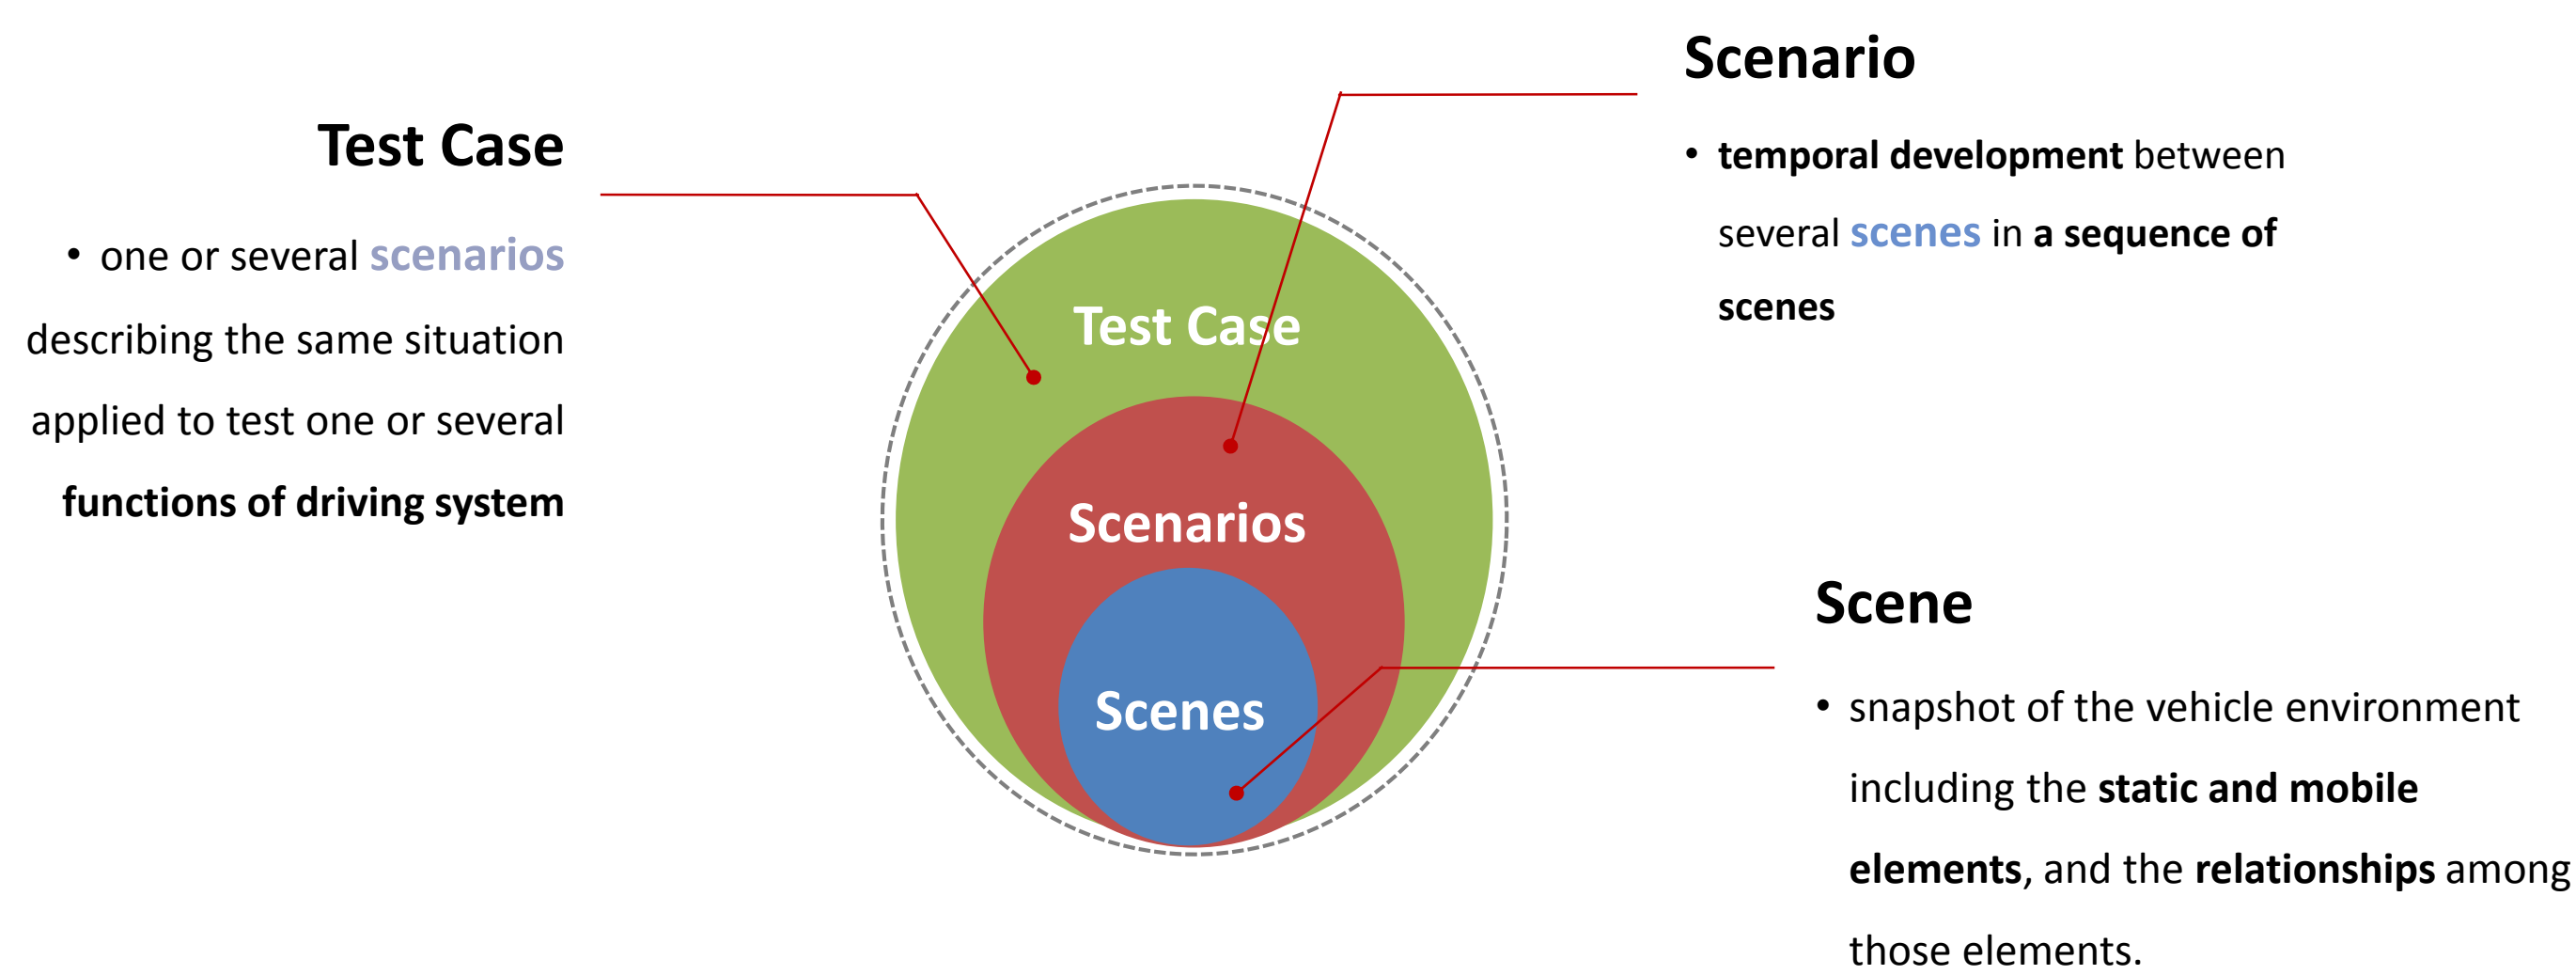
Test Case

• one or several scenarios describing the same situation applied to test one or several functions of driving system

Scenario

• temporal development between several scenes in a sequence of scenes

Test Case

Scenarios

Scenes

Scene

• snapshot of the vehicle environment including the static and mobile elements, and the relationships among those elements.